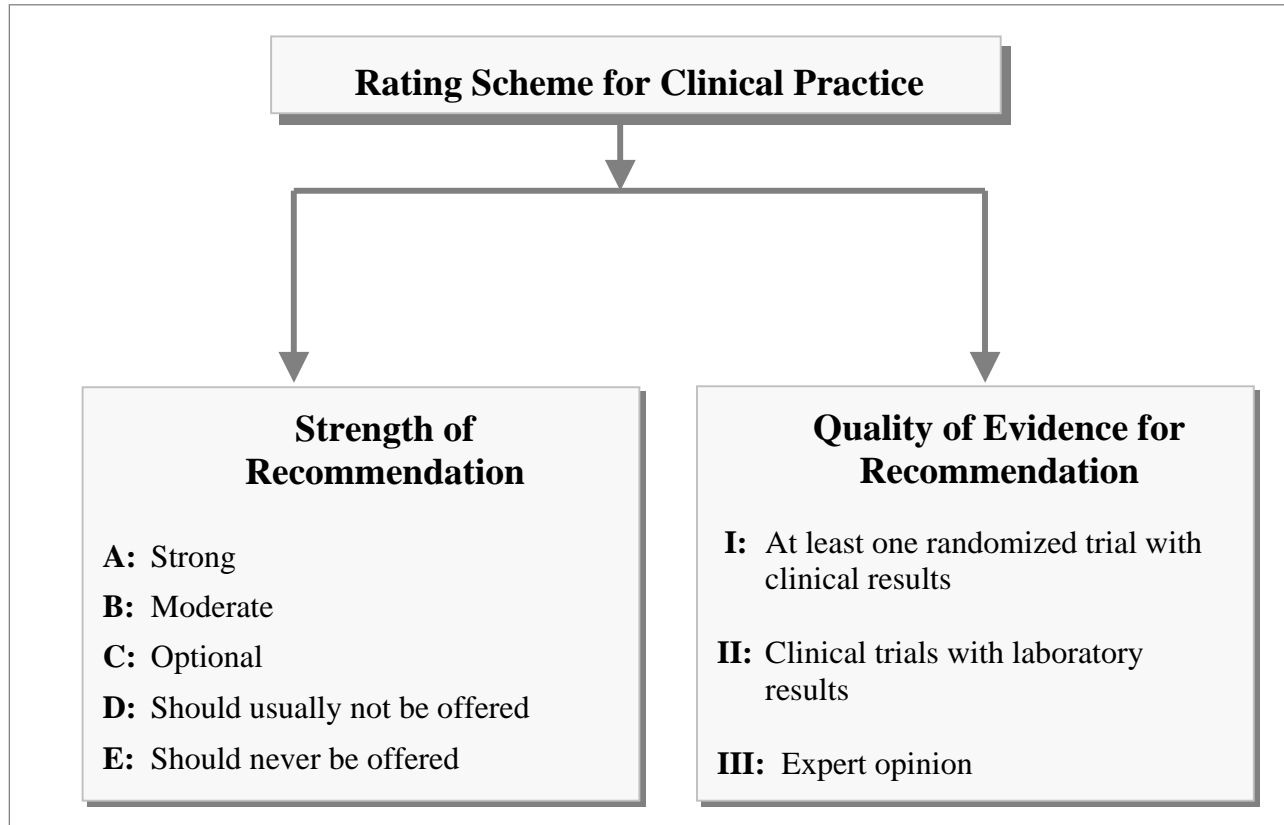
Rating Scheme for Clinical Practice

Strength of Recommendation

A: Strong
B: Moderate
C: Optional
D: Should usually not be offered
E: Should never be offered

Quality of Evidence for Recommendation

I: At least one randomized trial with clinical results

II: Clinical trials with laboratory results

III: Expert opinion